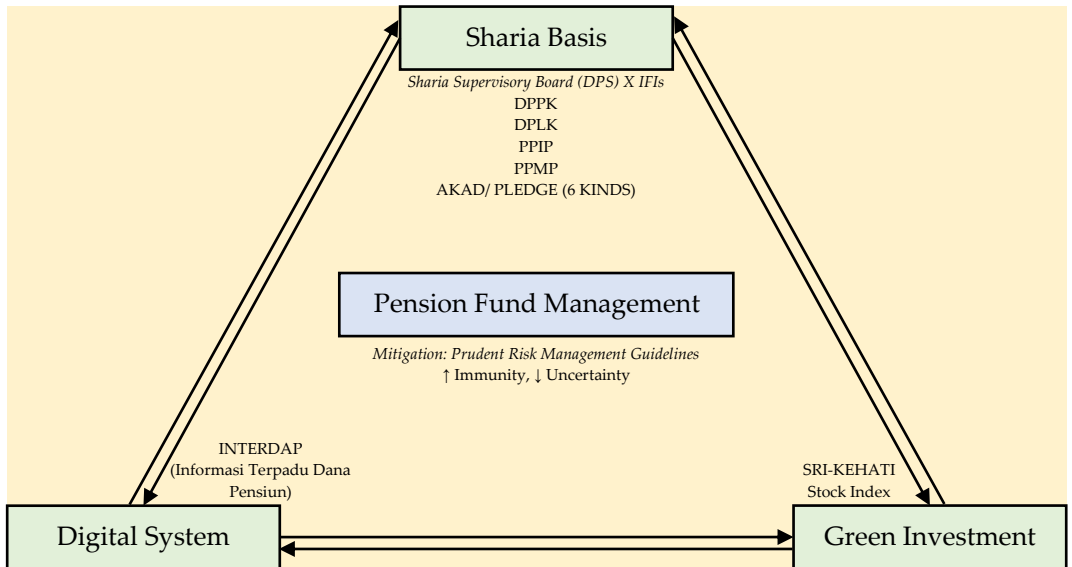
Sharia Basis

Sharia Supervisory Board (DPS) X IFIs
DPPK
DPLK
PPIP
PPMP
AKAD/ PLEDGE (6 KINDS)

Pension Fund Management

Mitigation: Prudent Risk Management Guidelines
↑ Immunity, ↓ Uncertainty

INTERDAP
(Informasi Terpadu Dana Pensiun)

SRI-KEHATI
Stock Index

Digital System

Green Investment